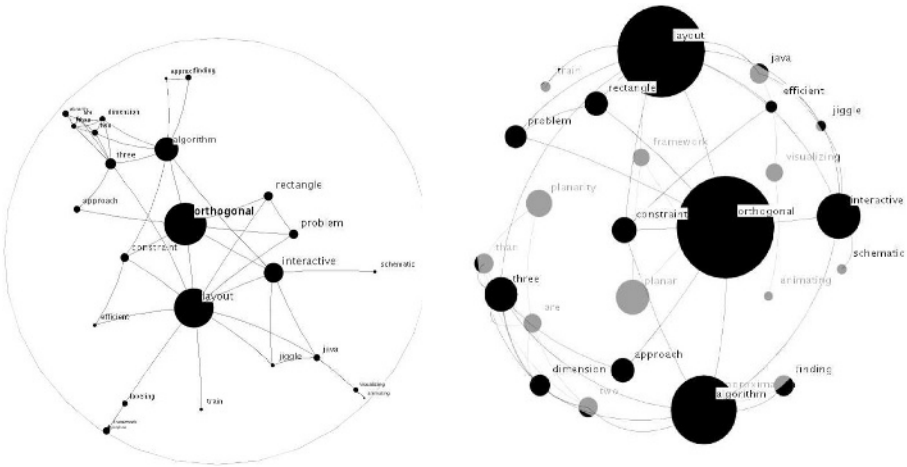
approxfinding
dimension
algorithm
three
approach
orthogonal
rectangle
problem
constraint
interactive
schematic
layout
efficient
jiggle
java
visualizing
animating
boxing
train

layout
java
train
rectangle
efficiant
jiggle
problem
framework
visualizing
planarity
constraint
orthogonal
interactive
schematic
than
planar
animating
three
are
approach
dimension
finding
two
approximation
algorithm